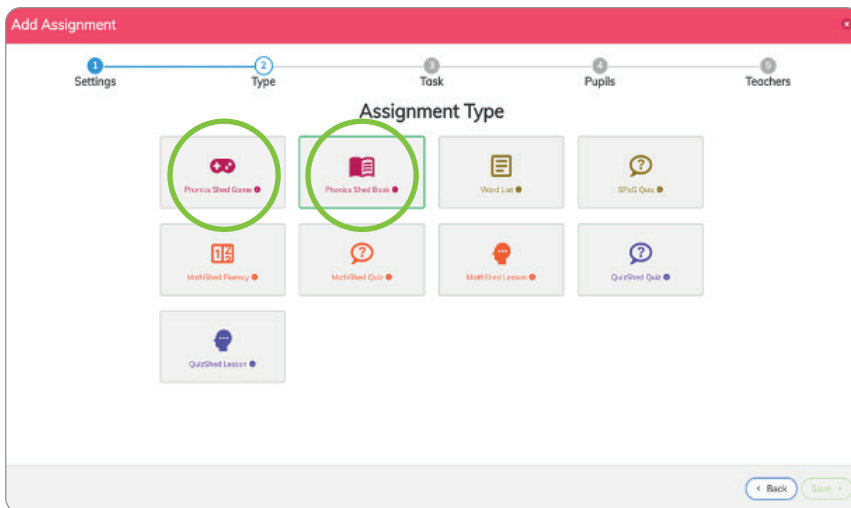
Add Assignment

1 Settings
2 Type
3 Task
4 Pupils
5 Teachers

Assignment Type

Phonics Shed Game
Phonics Shed Book
Word List
SPaG Quiz
MathShed Fluency
MathShed Quiz
MathShed Lesson
QuizShed Quiz
QuizShed Lesson

‹ Back
Save ›